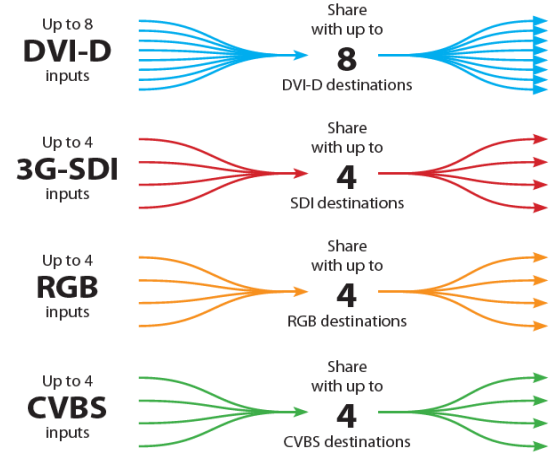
Up to 8
DVI-D
inputs

Share
with up to
8
DVI-D destinations

Up to 4
3G-SDI
inputs

Share
with up to
4
SDI destinations

Up to 4
RGB
inputs

Share
with up to
4
RGB destinations

Up to 4
CVBS
inputs

Share
with up to
4
CVBS destinations